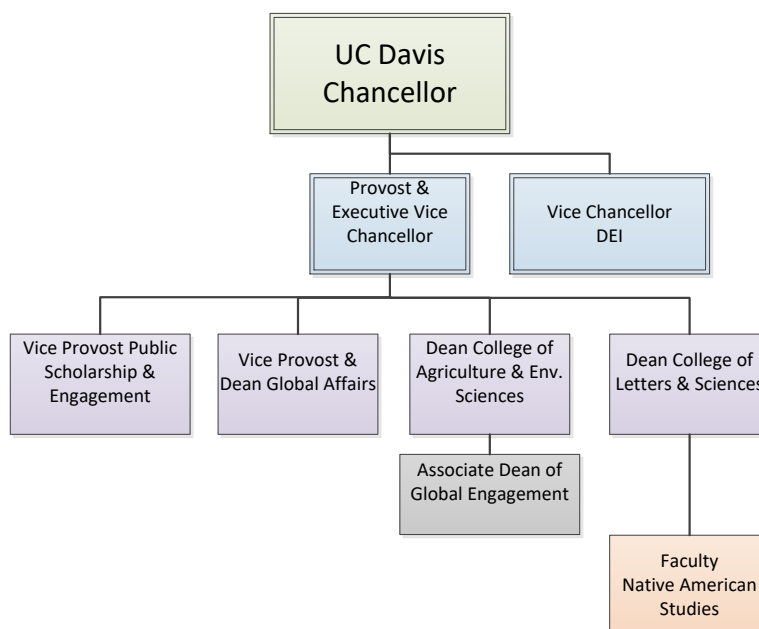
UC Davis Chancellor

Provost & Executive Vice Chancellor

Vice Chancellor DEI

Vice Provost Public Scholarship & Engagement

Vice Provost & Dean Global Affairs

Dean College of Agriculture & Env. Sciences

Associate Dean of Global Engagement

Dean College of Letters & Sciences

Faculty Native American Studies